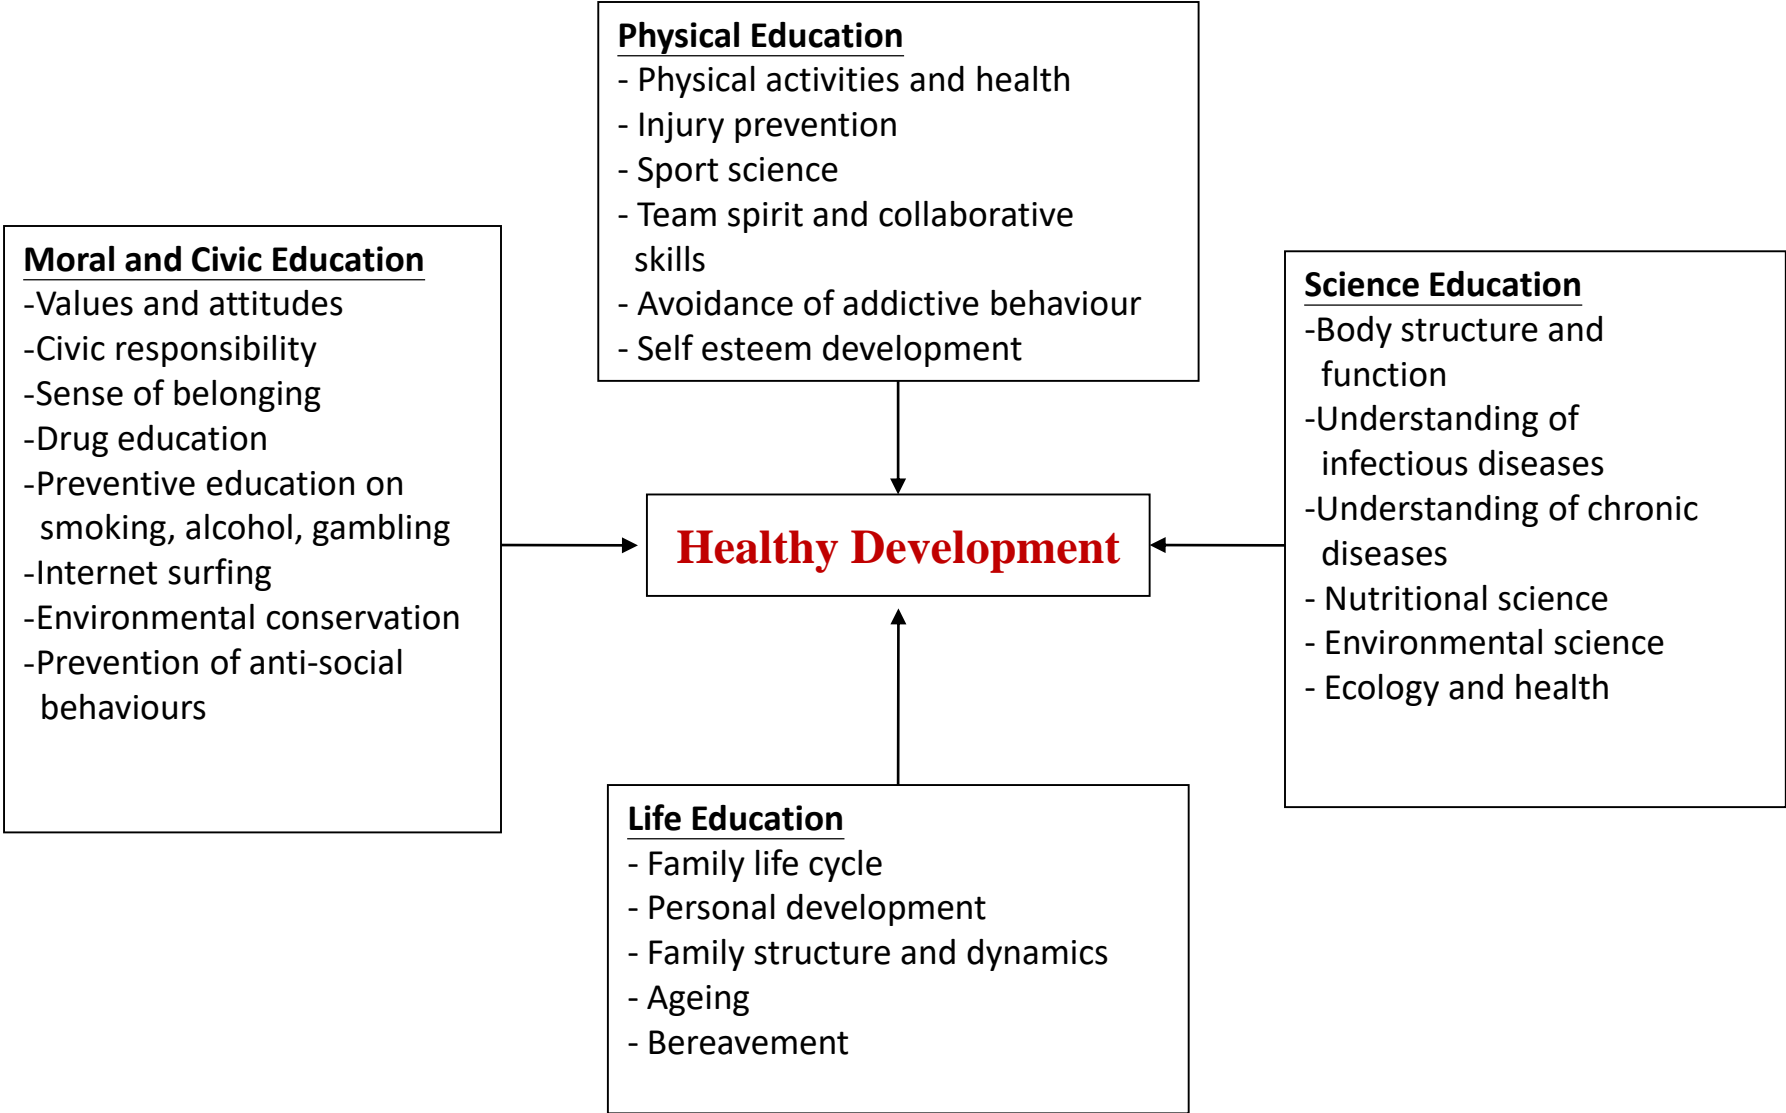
Physical Education
- Physical activities and health
- Injury prevention
- Sport science
- Team spirit and collaborative skills
- Avoidance of addictive behaviour
- Self esteem development

Moral and Civic Education
-Values and attitudes
-Civic responsibility
-Sense of belonging
-Drug education
-Preventive education on smoking, alcohol, gambling
-Internet surfing
-Environmental conservation
-Prevention of anti-social behaviours

Healthy Development

Science Education
-Body structure and function
-Understanding of infectious diseases
-Understanding of chronic diseases
- Nutritional science
- Environmental science
- Ecology and health

Life Education
- Family life cycle
- Personal development
- Family structure and dynamics
- Ageing
- Bereavement